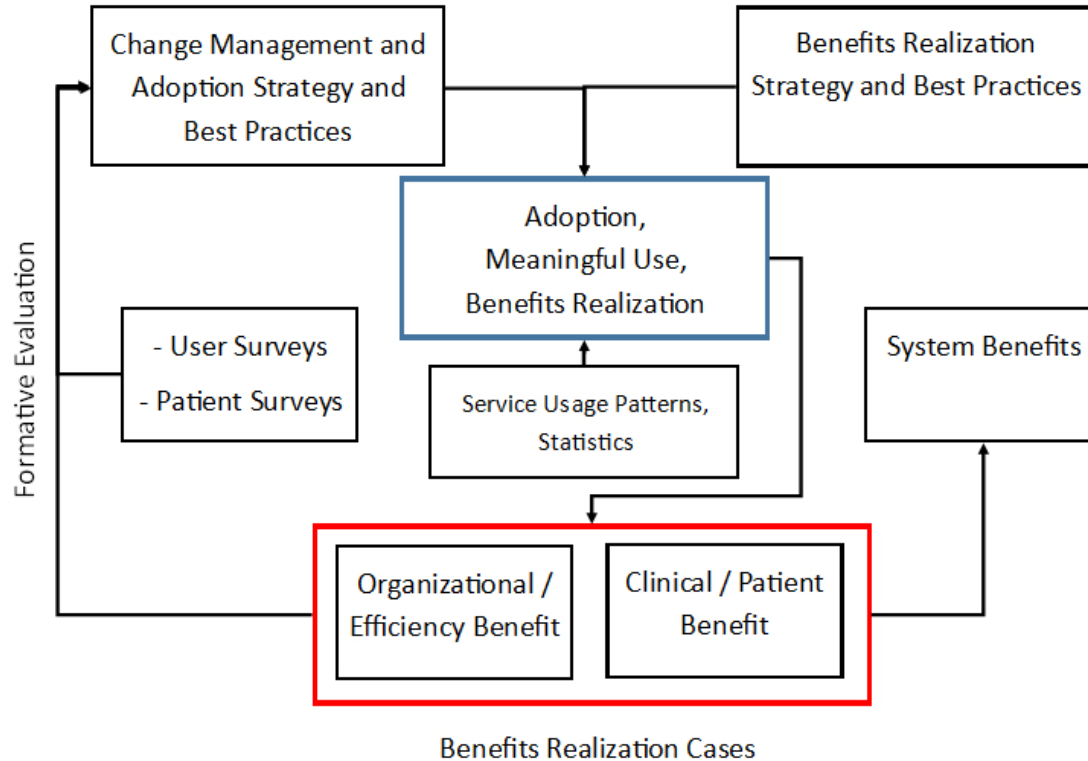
Change Management and Adoption Strategy and Best Practices

Benefits Realization Strategy and Best Practices

Formative Evaluation

Adoption, Meaningful Use, Benefits Realization

- User Surveys
- Patient Surveys

Service Usage Patterns, Statistics

System Benefits

Organizational / Efficiency Benefit

Clinical / Patient Benefit

Benefits Realization Cases